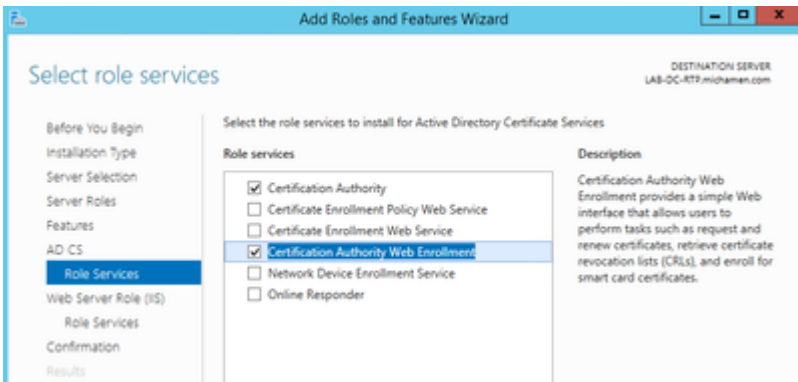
Add Roles and Features Wizard

Select role services

DESTINATION SERVER
LAB-DC-RTP.michamen.com

Before You Begin
Installation Type
Server Selection
Server Roles
Features
AD CS
Role Services
Web Server Role (IIS)
Role Services
Confirmation
Results

Select the role services to install for Active Directory Certificate Services

Role services

☑ Certification Authority
☐ Certificate Enrollment Policy Web Service
☐ Certificate Enrollment Web Service
☑ Certification Authority Web Enrollment
☐ Network Device Enrollment Service
☐ Online Responder

Description

Certification Authority Web Enrollment provides a simple Web interface that allows users to perform tasks such as request and renew certificates, retrieve certificate revocation lists (CRLs), and enroll for smart card certificates.